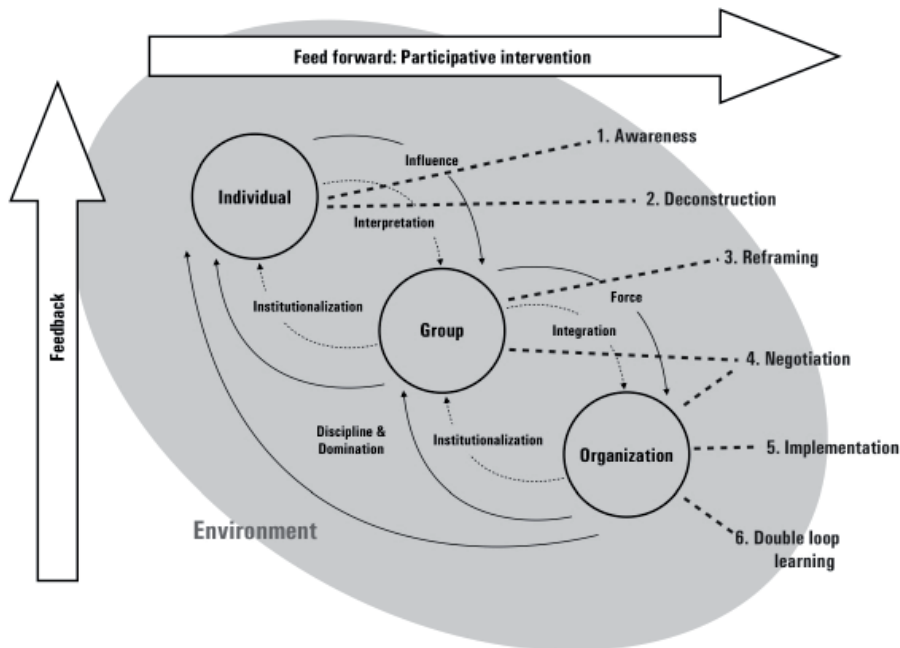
Feed forward: Participative intervention

Feedback

Individual

Influence

Interpretation

1. Awareness

2. Deconstruction

3. Reframing

Institutionalization

Group

Force

Integration

4. Negotiation

Discipline & Domination

Institutionalization

Organization

5. Implementation

6. Double loop learning

Environment